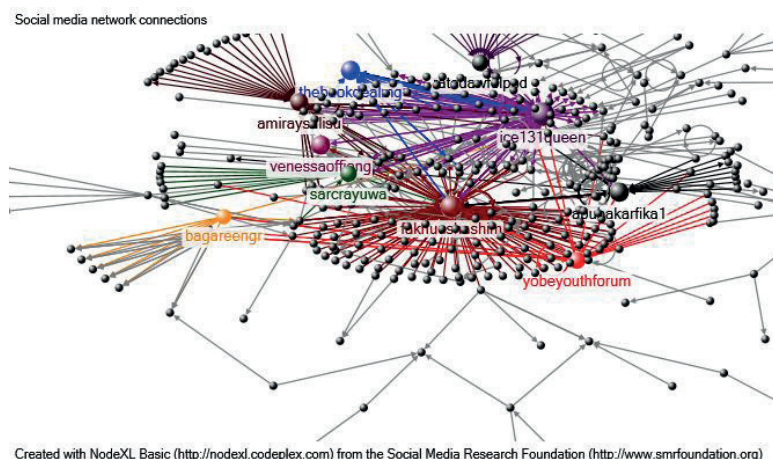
Social media network connections

thebookdealing

atodaviulpad

amiraysulisu

ice131queen

venessaoffiong

sarcrayuwa

abuakarfika1

bagareengr

fakhuushashim

yobeyouthforum

Created with NodeXL Basic (http://nodexl.codeplex.com) from the Social Media Research Foundation (http://www.smrfoundation.org)